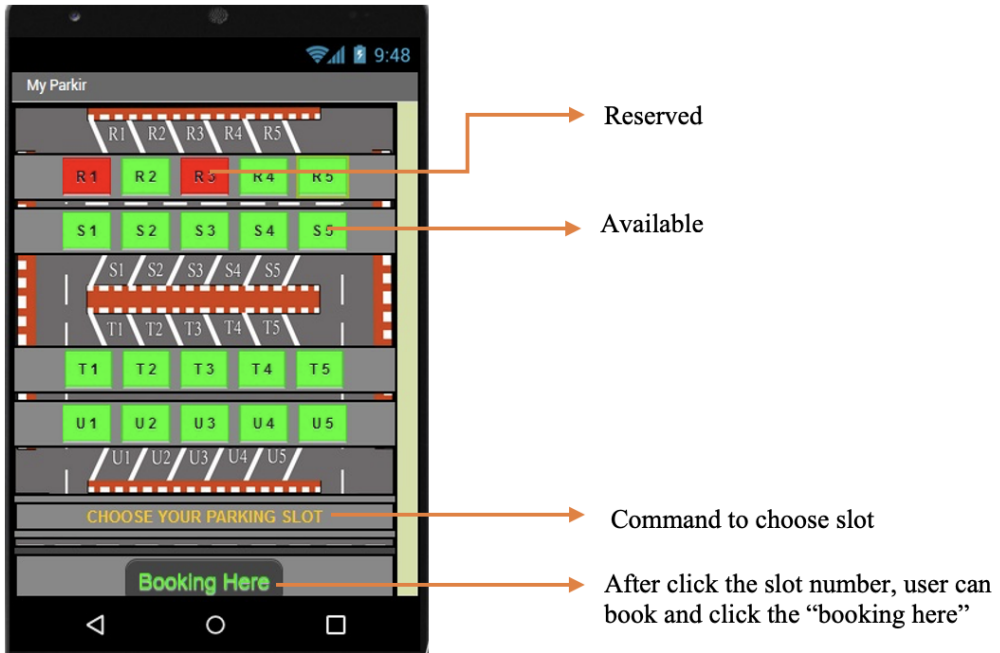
9:48

My Parkir

R1 R2 R3 R4 R5

R 1 R 2 R 3 R 4 R 5

S 1 S 2 S 3 S 4 S 5

S1 S2 S3 S4 S5

T1 T2 T3 T4 T5

T 1 T 2 T 3 T 4 T 5

U 1 U 2 U 3 U 4 U 5

U1 U2 U3 U4 U5

CHOOSE YOUR PARKING SLOT

Booking Here

Reserved

Available

Command to choose slot

After click the slot number, user can book and click the "booking here"